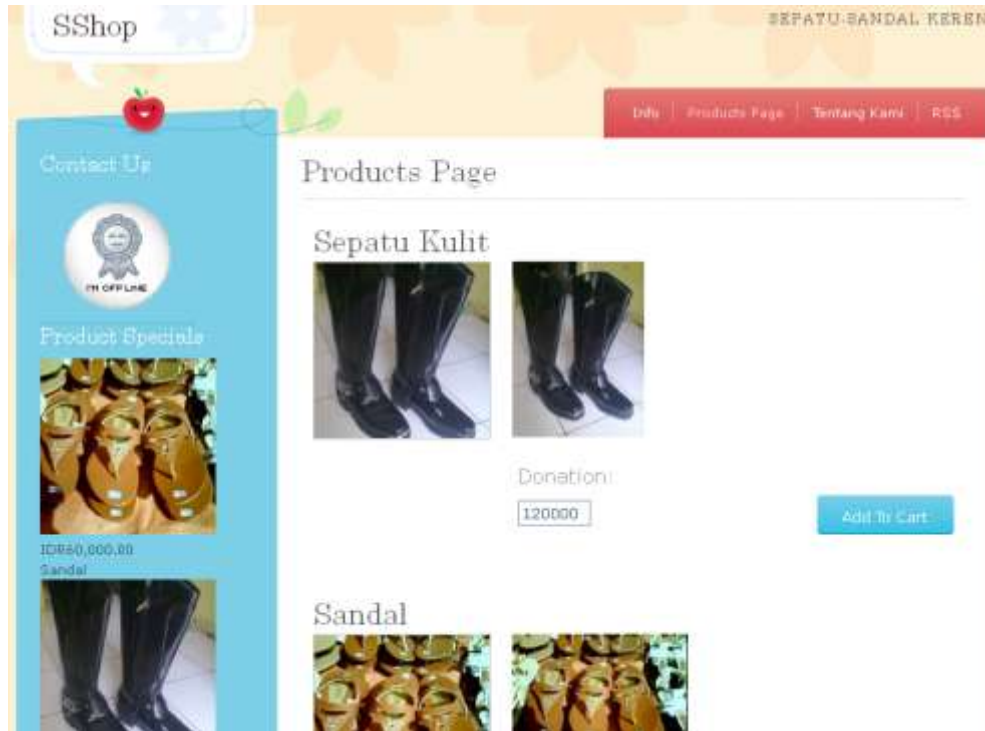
SShop

SEPATU-SANDAL KEREN

Info | Products Page | Tentang Kami | RSS

Contact Us

I'M OFF LINE

Product Specials

IDR60,000.00
Sandal

Products Page

Sepatu Kulit

Donation:

120000

Add To Cart

Sandal